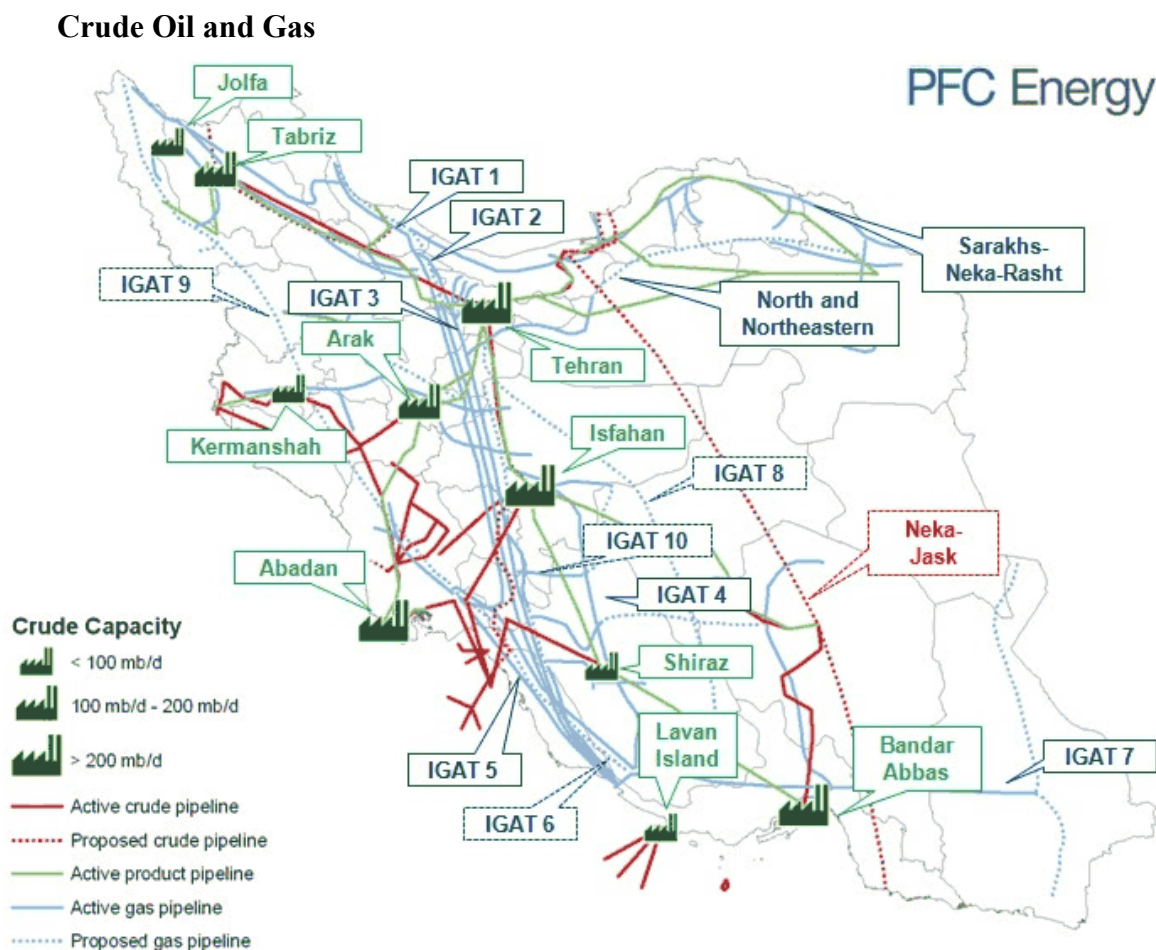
Crude Oil and Gas

PFC Energy

Jolfa

Tabriz

IGAT 1

IGAT 2

Sarakhs-Neka-Rasht

IGAT 9

IGAT 3

North and Northeastern

Arak

Tehran

Kermanshah

Isfahan

IGAT 8

IGAT 10

Neka-Jask

Abadan

IGAT 4

Shiraz

Lavan Island

Bandar Abbas

IGAT 7

IGAT 5

IGAT 6

Crude Capacity

< 100 mb/d

100 mb/d - 200 mb/d

> 200 mb/d

Active crude pipeline

Proposed crude pipeline

Active product pipeline

Active gas pipeline

Proposed gas pipeline